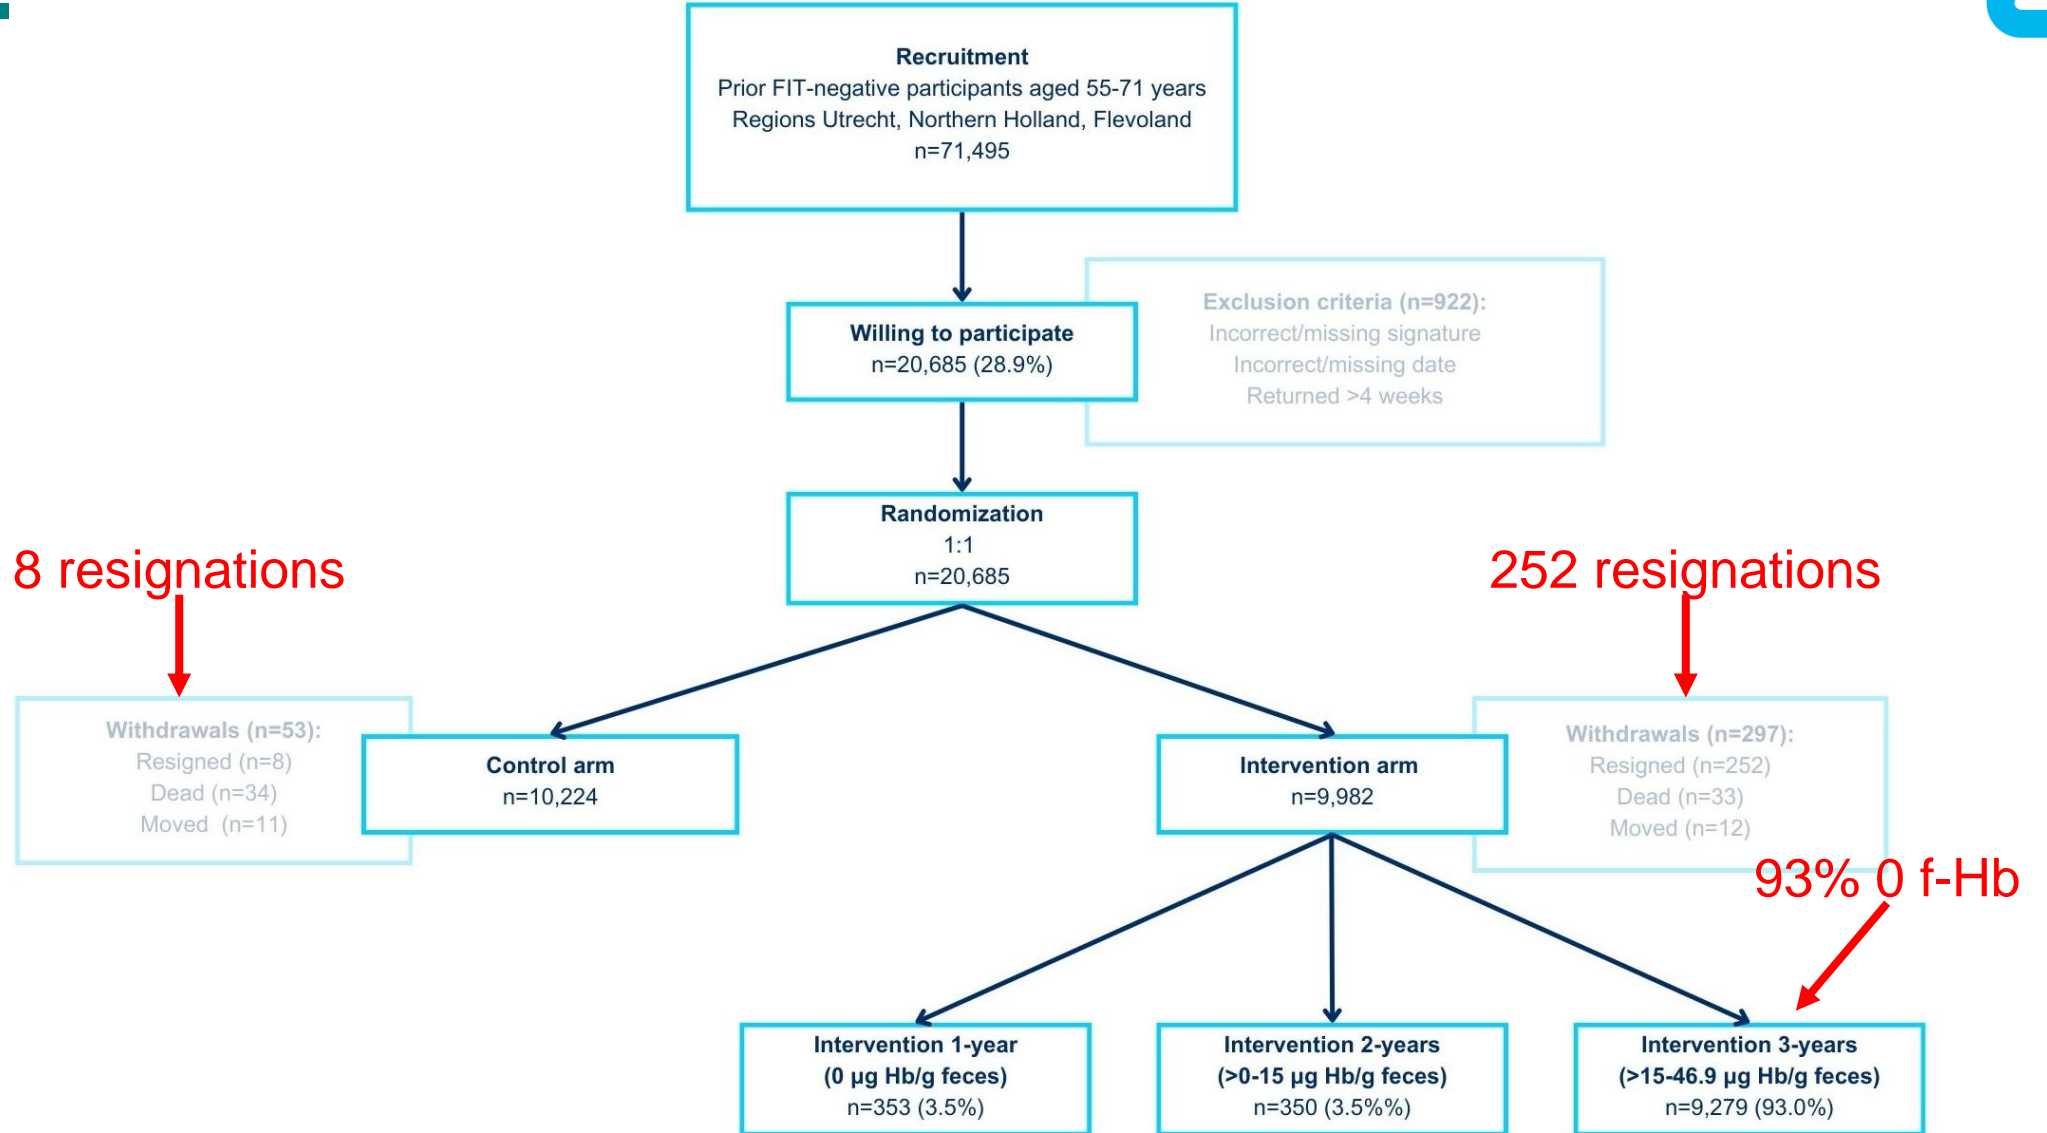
Recruitment
Prior FIT-negative participants aged 55-71 years
Regions Utrecht, Northern Holland, Flevoland
n=71,495

Willing to participate
n=20,685 (28.9%)

Exclusion criteria (n=922):
Incorrect/missing signature
Incorrect/missing date
Returned >4 weeks

Randomization
1:1
n=20,685

8 resignations

252 resignations

Withdrawals (n=53):
Resigned (n=8)
Dead (n=34)
Moved (n=11)

Control arm
n=10,224

Intervention arm
n=9,982

Withdrawals (n=297):
Resigned (n=252)
Dead (n=33)
Moved (n=12)

93% 0 f-Hb

Intervention 1-year
(0 µg Hb/g feces)
n=353 (3.5%)

Intervention 2-years
(>0-15 µg Hb/g feces)
n=350 (3.5%%)

Intervention 3-years
(>15-46.9 µg Hb/g feces)
n=9,279 (93.0%)